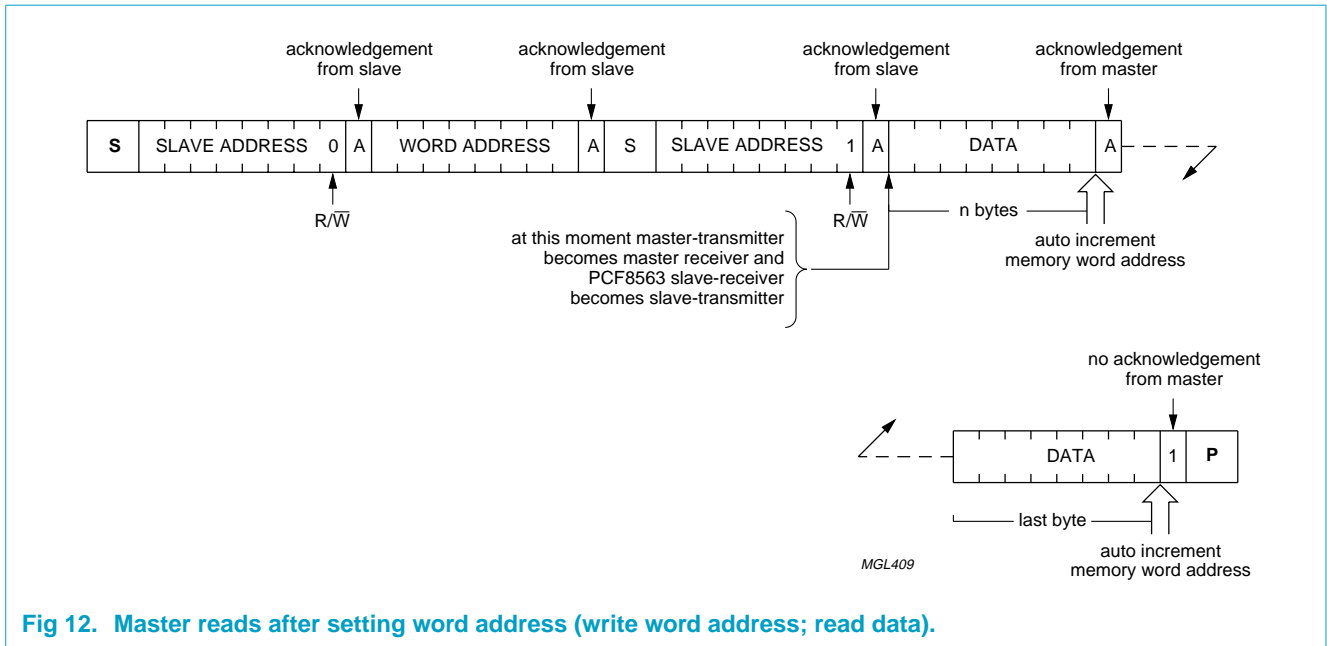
acknowledgement from slave

acknowledgement from slave

acknowledgement from slave

acknowledgement from master

| S | SLAVE ADDRESS | 0 | A | WORD ADDRESS | A | S | SLAVE ADDRESS | 1 | A | DATA | A |
|---|---|---|---|---|---|---|---|---|---|---|---|

$R/\overline{W}$

$R/\overline{W}$

n bytes

at this moment master-transmitter becomes master receiver and PCF8563 slave-receiver becomes slave-transmitter

auto increment memory word address

no acknowledgement from master

| DATA | 1 | P |
|---|---|---|

last byte

auto increment memory word address

MGL409

Fig 12. Master reads after setting word address (write word address; read data).